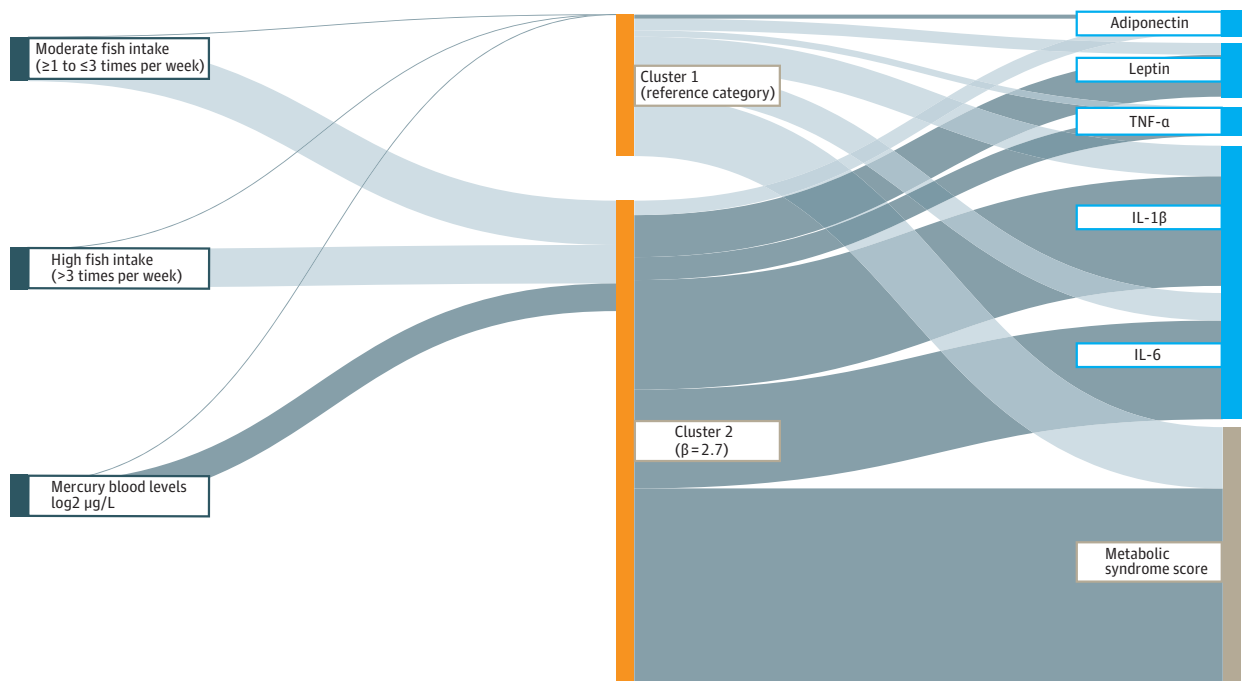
Moderate fish intake
(≥1 to ≤3 times per week)

High fish intake
(>3 times per week)

Mercury blood levels
log2 µg/L

Cluster 1
(reference category)

Cluster 2
(β = 2.7)

Adiponectin

Leptin

TNF-α

IL-1β

IL-6

Metabolic
syndrome score